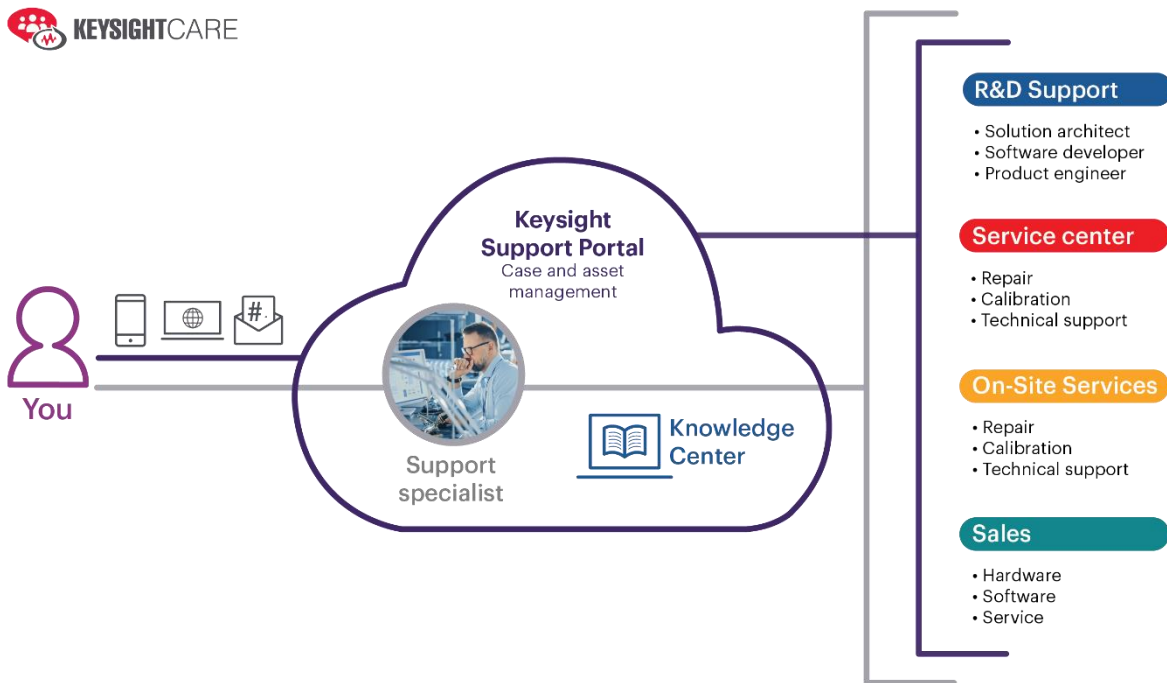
KEYSIGHTCARE

You

#

Keysight Support Portal
Case and asset management

Support specialist

Knowledge Center

R&D Support
• Solution architect
• Software developer
• Product engineer

Service center
• Repair
• Calibration
• Technical support

On-Site Services
• Repair
• Calibration
• Technical support

Sales
• Hardware
• Software
• Service